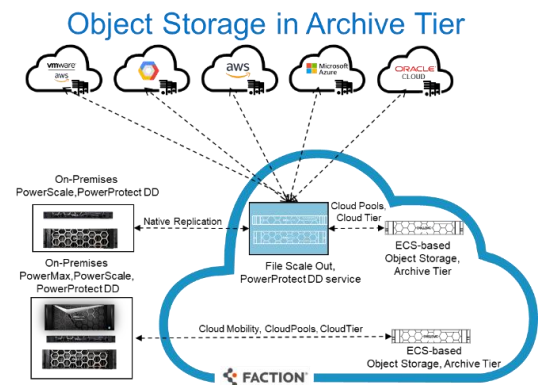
Object Storage in Archive Tier

vmware aws

aws

Microsoft Azure

ORACLE CLOUD

On-Premises
PowerScale,PowerProtect DD

Native Replication

Cloud Pools, Cloud Tier

ECS-based Object Storage, Archive Tier

On-Premises
PowerMax,PowerScale, PowerProtect DD

File Scale Out, PowerProtect DD service

Cloud Mobility, CloudPools, CloudTier

ECS-based Object Storage, Archive Tier

FACTION